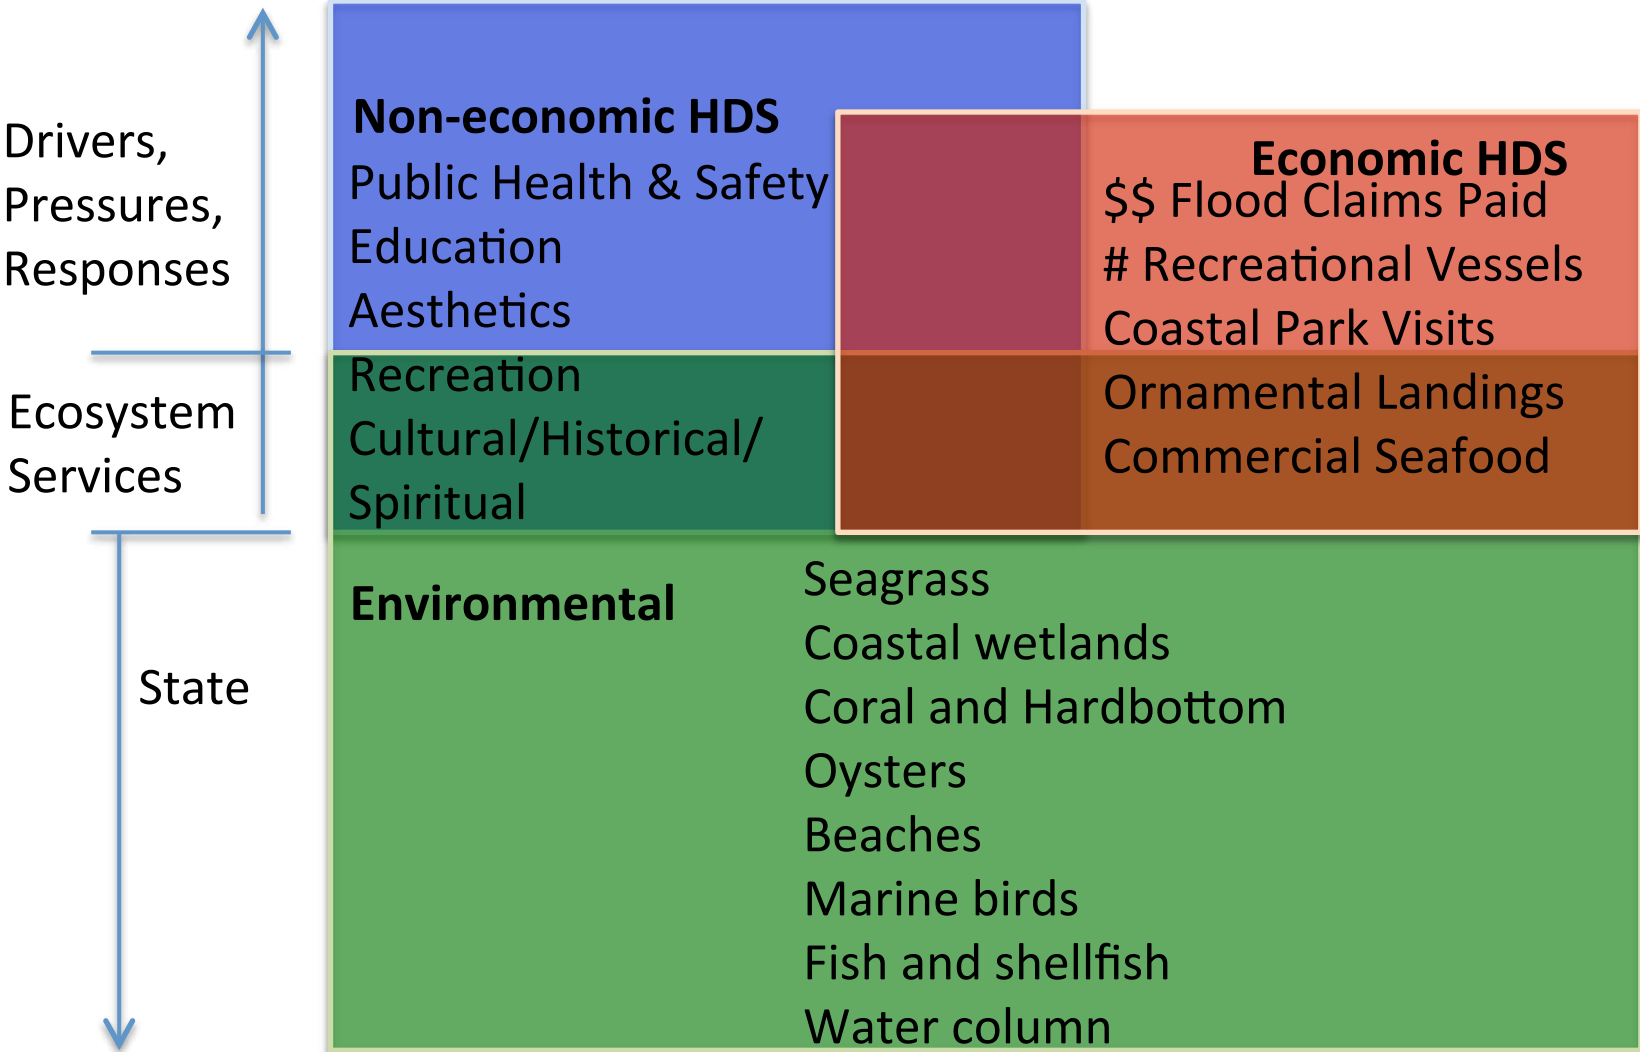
Drivers, Pressures, Responses

Ecosystem Services

State

Non-economic HDS
Public Health & Safety
Education
Aesthetics
Recreation
Cultural/Historical/
Spiritual

Economic HDS
$$ Flood Claims Paid
# Recreational Vessels
Coastal Park Visits
Ornamental Landings
Commercial Seafood

Environmental

Seagrass
Coastal wetlands
Coral and Hardbottom
Oysters
Beaches
Marine birds
Fish and shellfish
Water column